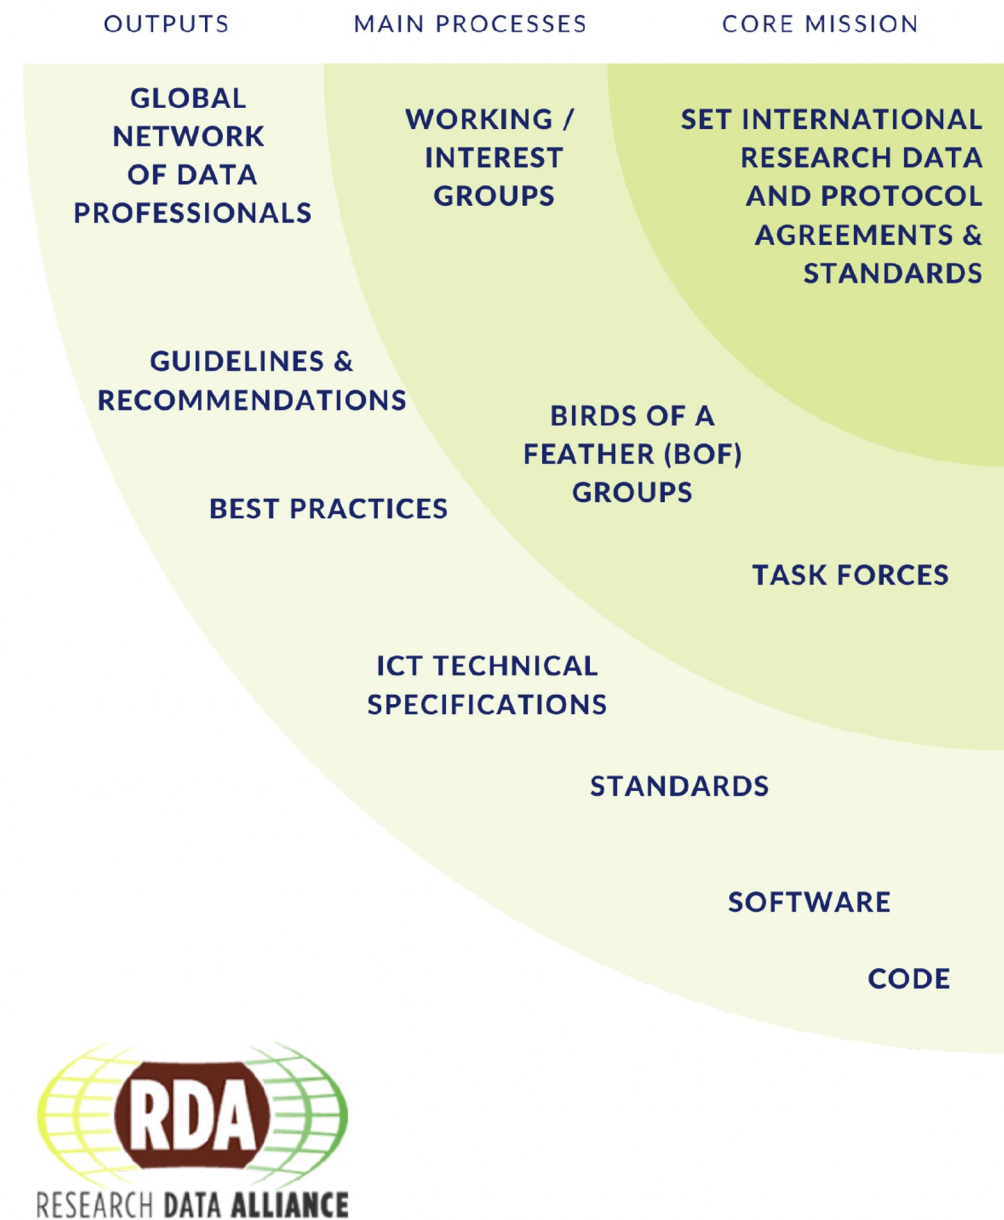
OUTPUTS MAIN PROCESSES CORE MISSION

GLOBAL NETWORK OF DATA PROFESSIONALS

WORKING / INTEREST GROUPS

SET INTERNATIONAL RESEARCH DATA AND PROTOCOL AGREEMENTS & STANDARDS

GUIDELINES & RECOMMENDATIONS

BIRDS OF A FEATHER (BOF) GROUPS

BEST PRACTICES

TASK FORCES

ICT TECHNICAL SPECIFICATIONS

STANDARDS

SOFTWARE

CODE

RDA

RESEARCH DATA ALLIANCE